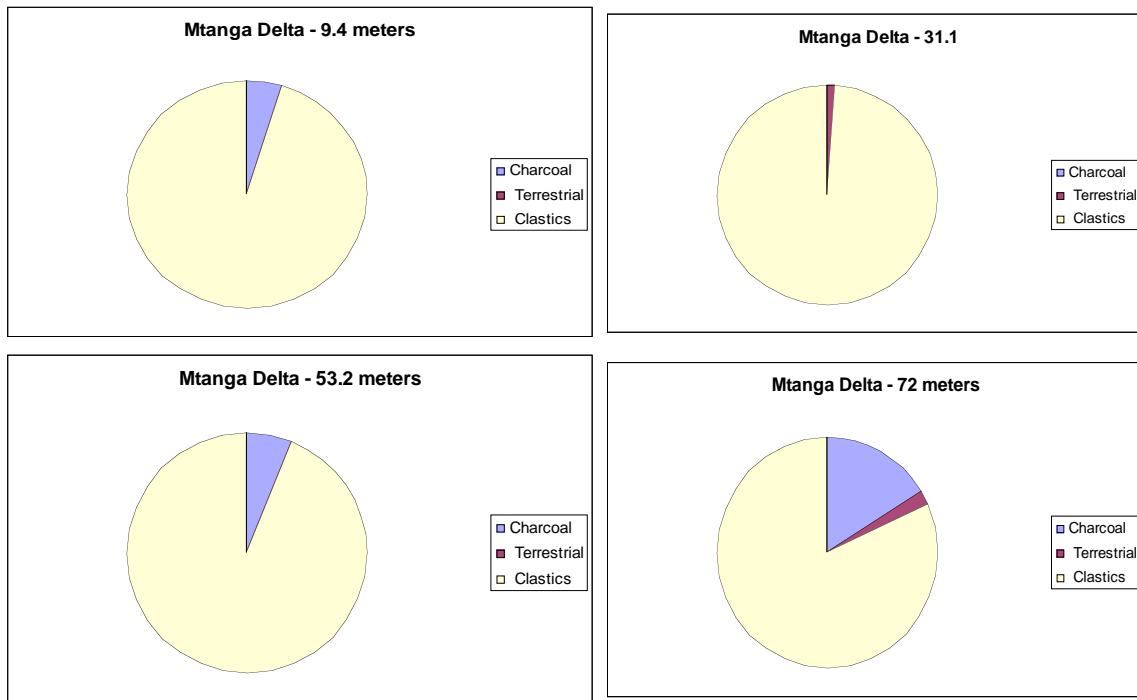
Mtanga Delta - 9.4 meters

Charcoal
Terrestrial
Clastics

Mtanga Delta - 31.1

Charcoal
Terrestrial
Clastics

Mtanga Delta - 53.2 meters

Charcoal
Terrestrial
Clastics

Mtanga Delta - 72 meters

Charcoal
Terrestrial
Clastics